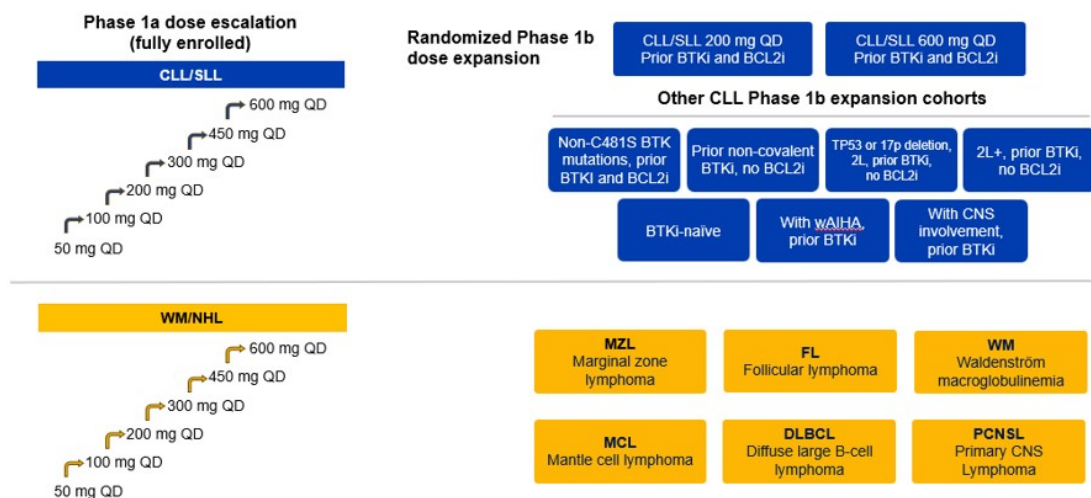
Phase 1a dose escalation (fully enrolled)

CLL/SLL

600 mg QD
450 mg QD
300 mg QD
200 mg QD
100 mg QD
50 mg QD

Randomized Phase 1b dose expansion

CLL/SLL 200 mg QD Prior BTKi and BCL2i

CLL/SLL 600 mg QD Prior BTKi and BCL2i

Other CLL Phase 1b expansion cohorts

Non-C481S BTK mutations, prior BTKi and BCL2i

Prior non-covalent BTKi, no BCL2i

TP53 or 17p deletion, 2L, prior BTKi, no BCL2i

2L+, prior BTKi, no BCL2i

BTKi-naive

With wAIHA, prior BTKi

With CNS involvement, prior BTKi

WM/NHL

600 mg QD
450 mg QD
300 mg QD
200 mg QD
100 mg QD
50 mg QD

MZL
Marginal zone lymphoma

FL
Follicular lymphoma

WM
Waldenström macroglobulinemia

MCL
Mantle cell lymphoma

DLBCL
Diffuse large B-cell lymphoma

PCNSL
Primary CNS Lymphoma